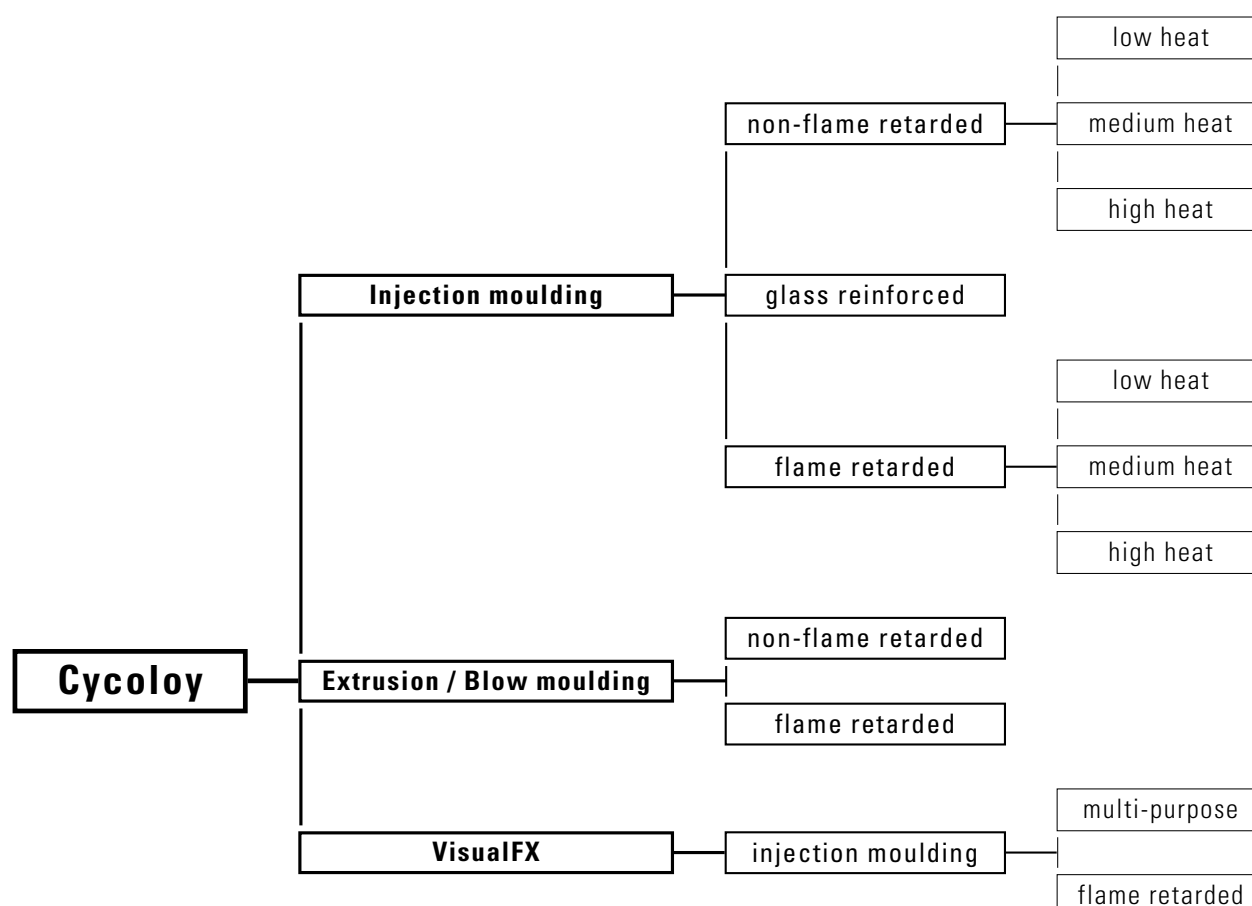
Cycoloy

Injection moulding

non-flame retarded

low heat

medium heat

high heat

glass reinforced

flame retarded

low heat

medium heat

high heat

Extrusion / Blow moulding

non-flame retarded

flame retarded

VisualFX

injection moulding

multi-purpose

flame retarded